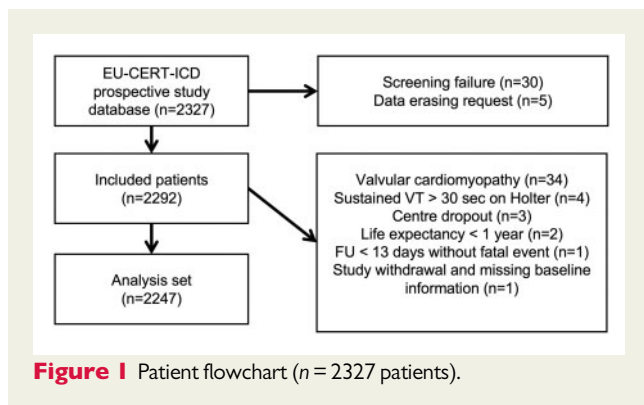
EU-CERT-ICD prospective study database (n=2327)

Screening failure (n=30)
Data erasing request (n=5)

Included patients (n=2292)

Valvular cardiomyopathy (n=34)
Sustained VT > 30 sec on Holter (n=4)
Centre dropout (n=3)
Life expectancy < 1 year (n=2)
FU < 13 days without fatal event (n=1)
Study withdrawal and missing baseline information (n=1)

Analysis set (n=2247)

**Figure 1** Patient flowchart ($n = 2327$ patients).